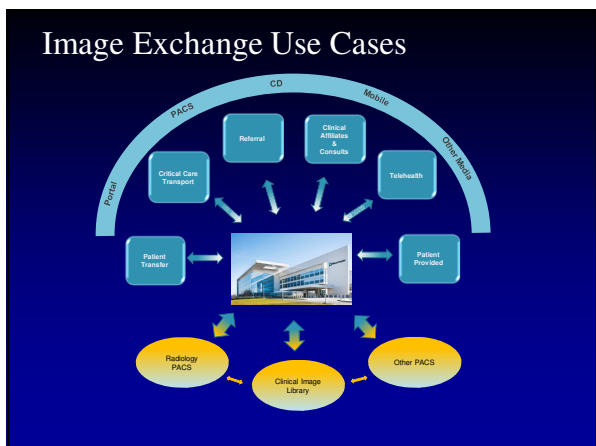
Image Exchange Use Cases

Portal

PACS

CD

Mobile

Other Media

Critical Care Transport

Referral

Clinical Affiliates & Consults

Telehealth

Patient Transfer

Patient Provided

Radiology PACS

Clinical Image Library

Other PACS